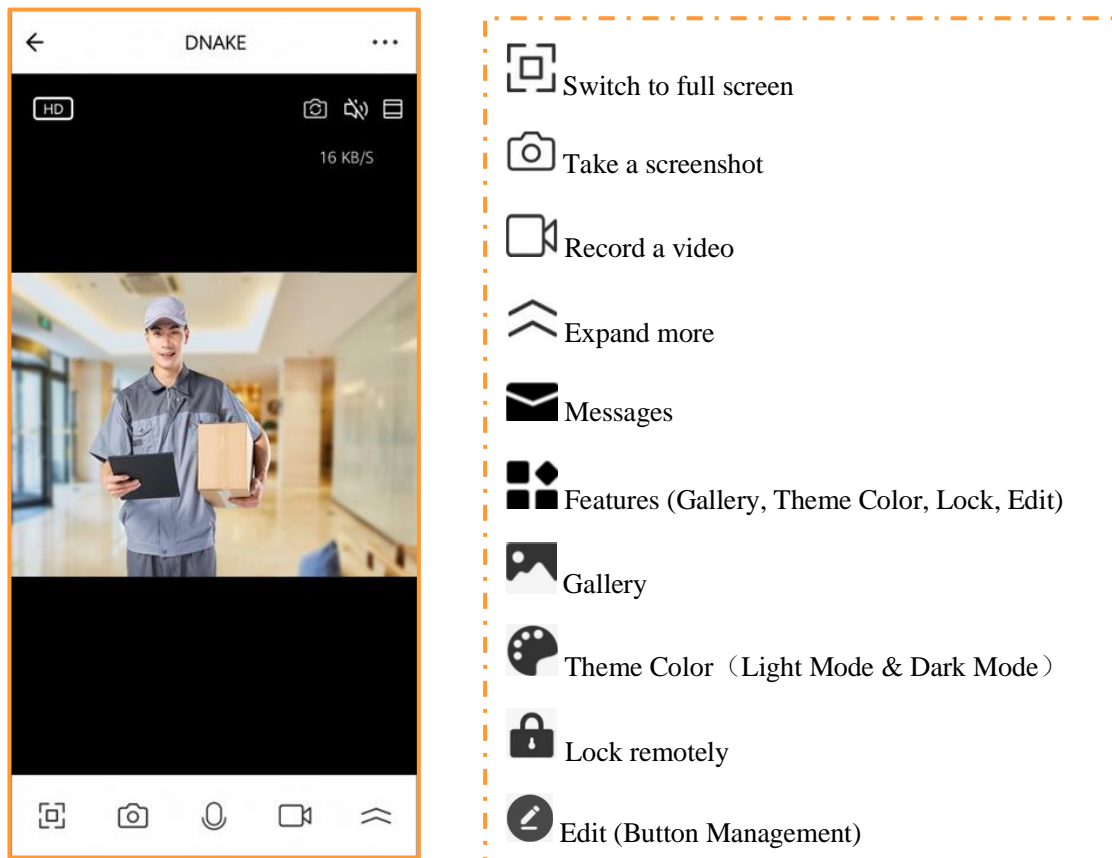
DNAKE

HD

16 KB/S

Switch to full screen

Take a screenshot

Record a video

Expand more

Messages

Features (Gallery, Theme Color, Lock, Edit)

Gallery

Theme Color（Light Mode & Dark Mode）

Lock remotely

Edit (Button Management)